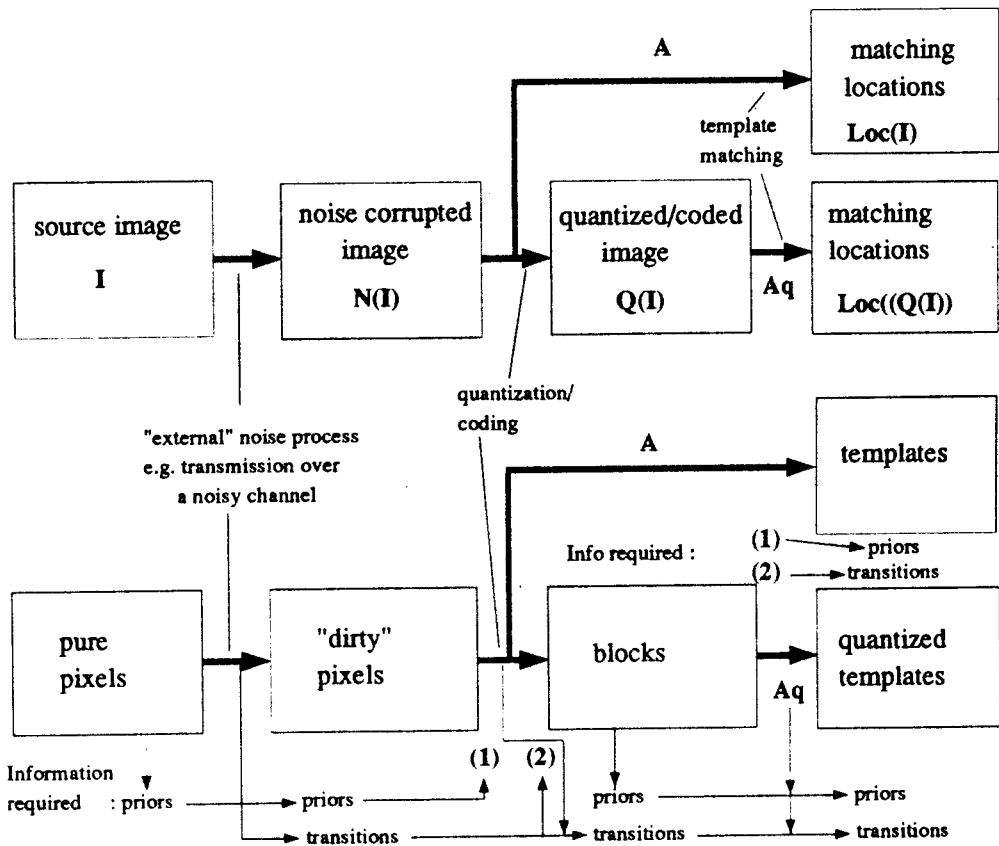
A

matching locations Loc(I)

template matching

source image I

noise corrupted image N(I)

quantized/coded image Q(I)

Aq

matching locations Loc((Q(I))

quantization/ coding

"external" noise process e.g. transmission over a noisy channel

A

templates

Info required :

(1) priors

(2) transitions

pure pixels

"dirty" pixels

blocks

quantized templates

Aq

Information required : priors

priors

(1)

(2)

transitions

priors

transitions

priors

transitions